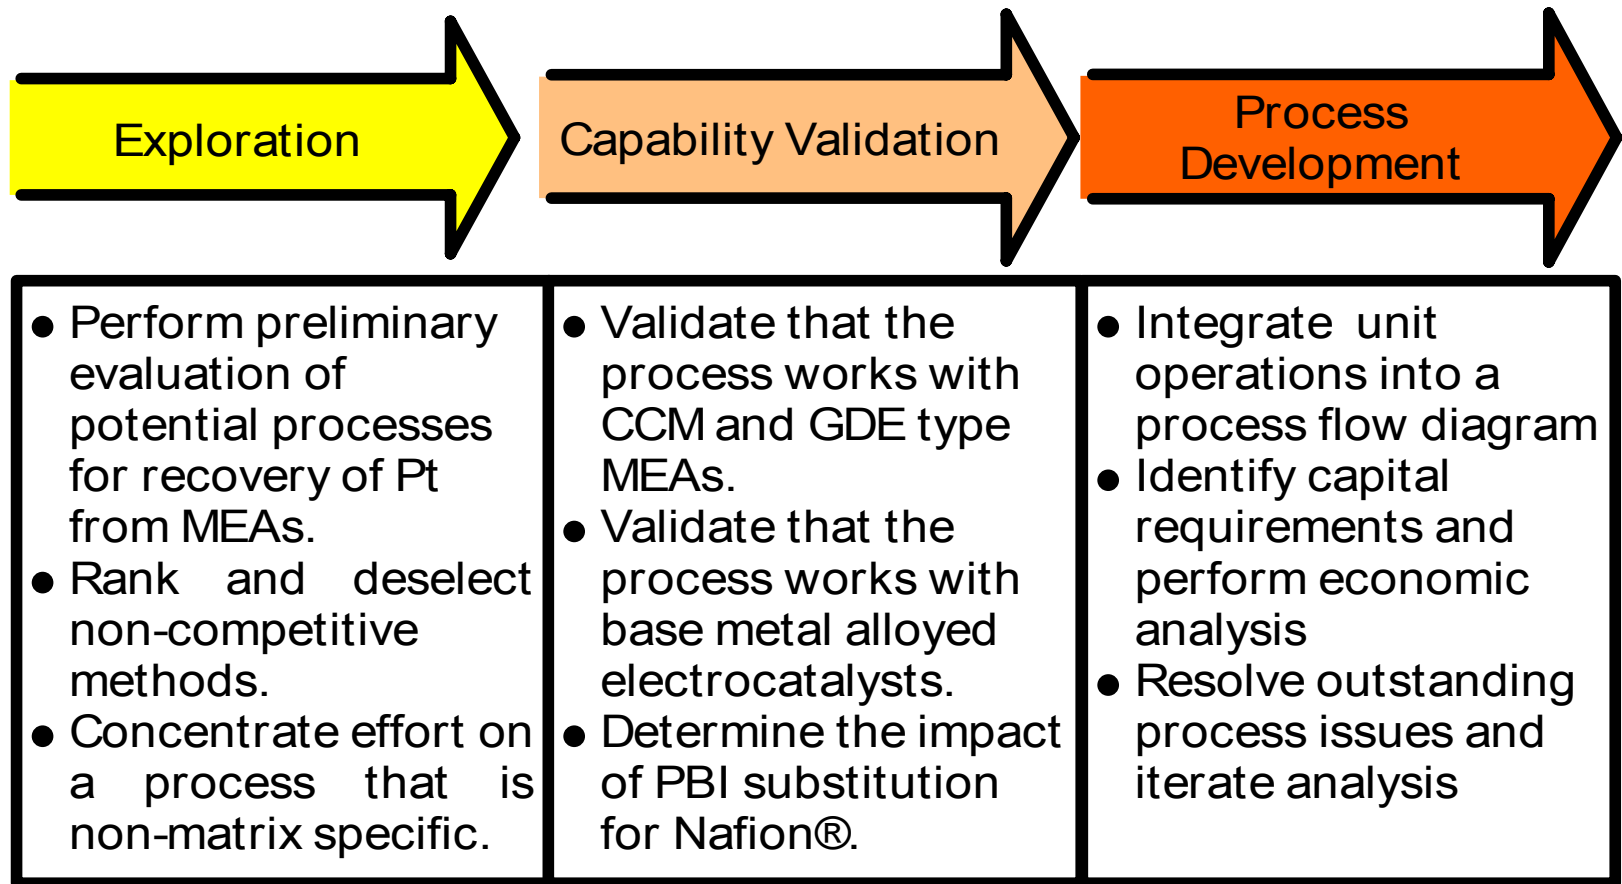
Exploration

Capability Validation

Process Development

- Perform preliminary evaluation of potential processes for recovery of Pt from MEAs.
- Rank and deselect non-competitive methods.
- Concentrate effort on a process that is non-matrix specific.

- Validate that the process works with CCM and GDE type MEAs.
- Validate that the process works with base metal alloyed electrocatalysts.
- Determine the impact of PBI substitution for Nafion®.

- Integrate unit operations into a process flow diagram
- Identify capital requirements and perform economic analysis
- Resolve outstanding process issues and iterate analysis